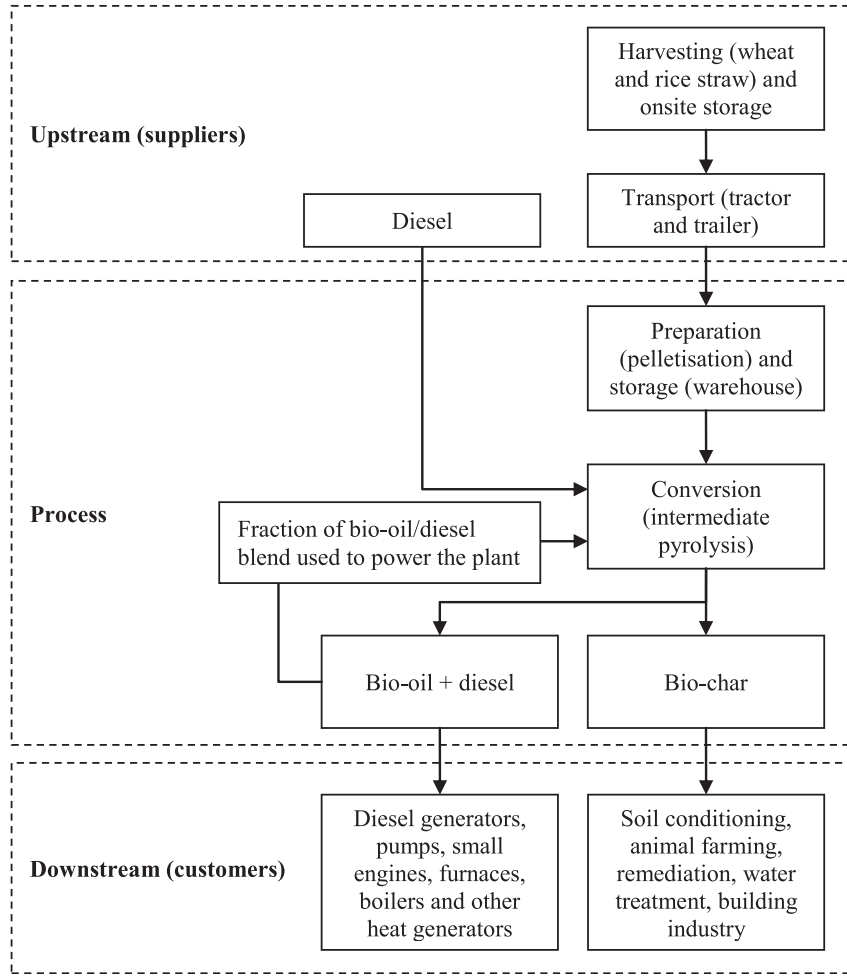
Upstream (suppliers)

Harvesting (wheat and rice straw) and onsite storage

Diesel

Transport (tractor and trailer)

Process

Preparation (pelletisation) and storage (warehouse)

Fraction of bio-oil/diesel blend used to power the plant

Conversion (intermediate pyrolysis)

Bio-oil + diesel

Bio-char

Downstream (customers)

Diesel generators, pumps, small engines, furnaces, boilers and other heat generators

Soil conditioning, animal farming, remediation, water treatment, building industry